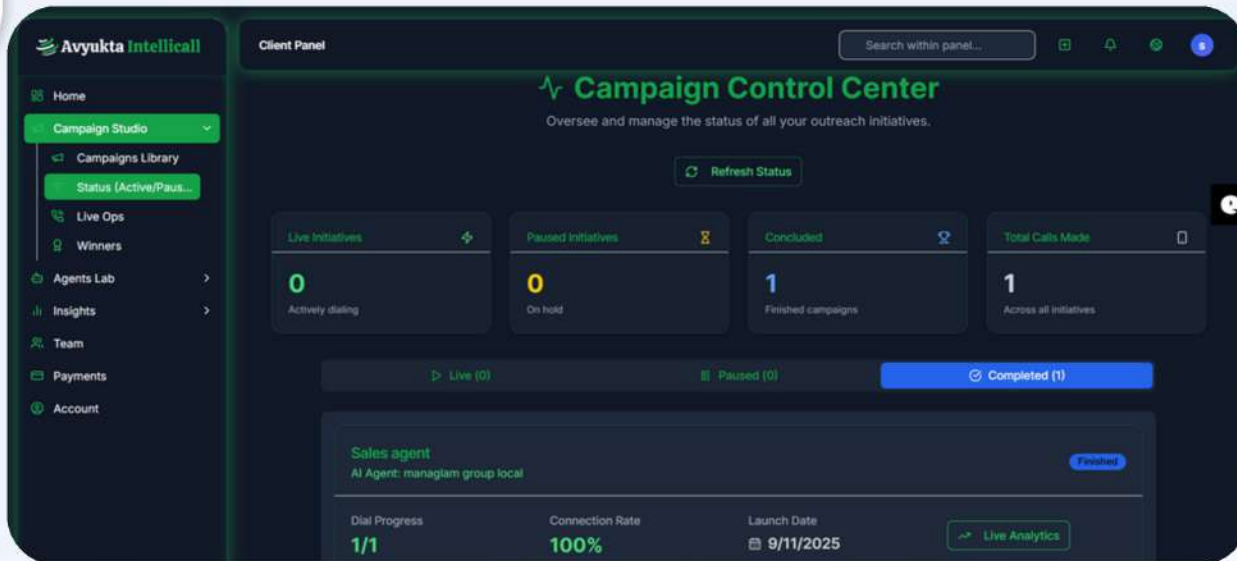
Avyukta Intellicall

Home
Campaign Studio
Campaigns Library
Status (Active/Paus...
Live Ops
Winners
Agents Lab
Insights
Team
Payments
Account

Client Panel
Search within panel...
s

Campaign Control Center
Oversee and manage the status of all your outreach initiatives.

Refresh Status

Live Initiatives
0
Actively dialing

Paused Initiatives
0
On hold

Concluded
1
Finished campaigns

Total Calls Made
1
Across all initiatives

Live (0)
Paused (0)
Completed (1)

Sales agent
AI Agent: managlam group local
Finished

Dial Progress
1/1

Connection Rate
100%

Launch Date
9/11/2025

Live Analytics